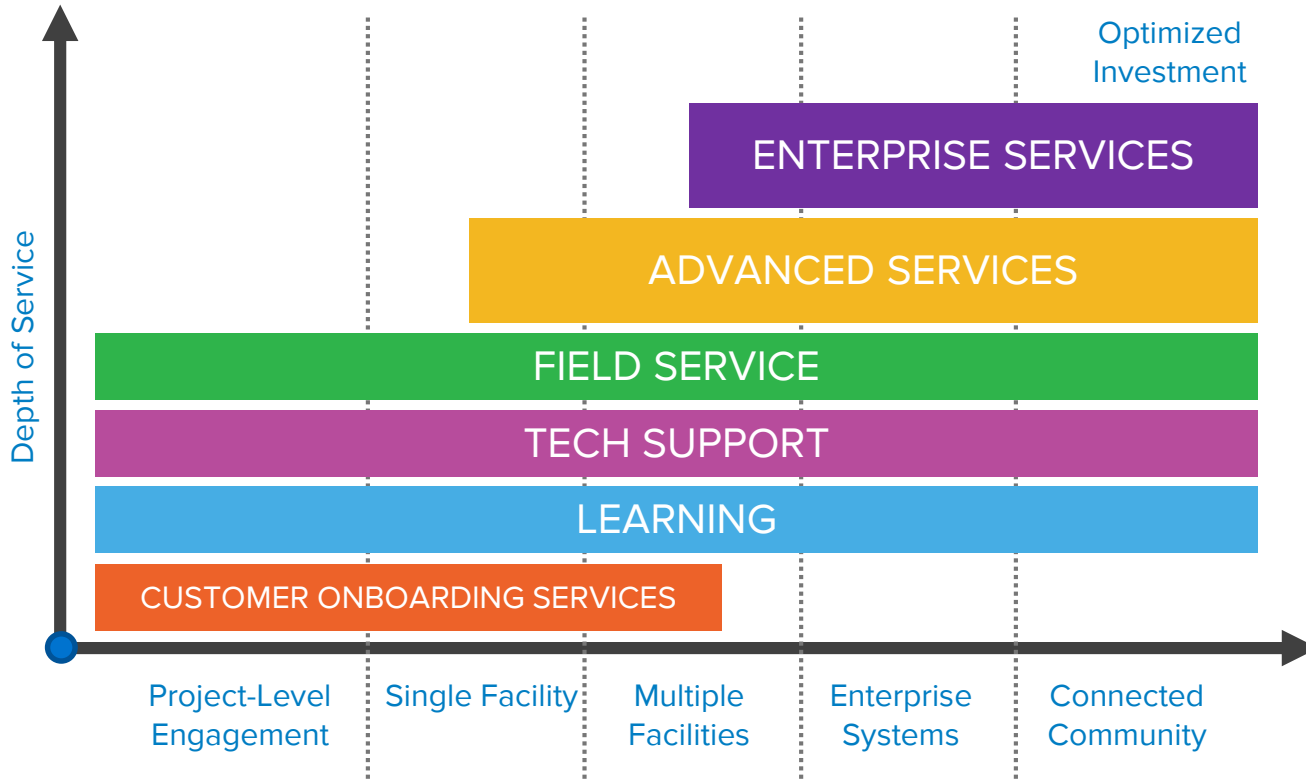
Optimized Investment

Depth of Service

ENTERPRISE SERVICES

ADVANCED SERVICES

FIELD SERVICE

TECH SUPPORT

LEARNING

CUSTOMER ONBOARDING SERVICES

Project-Level Engagement

Single Facility

Multiple Facilities

Enterprise Systems

Connected Community